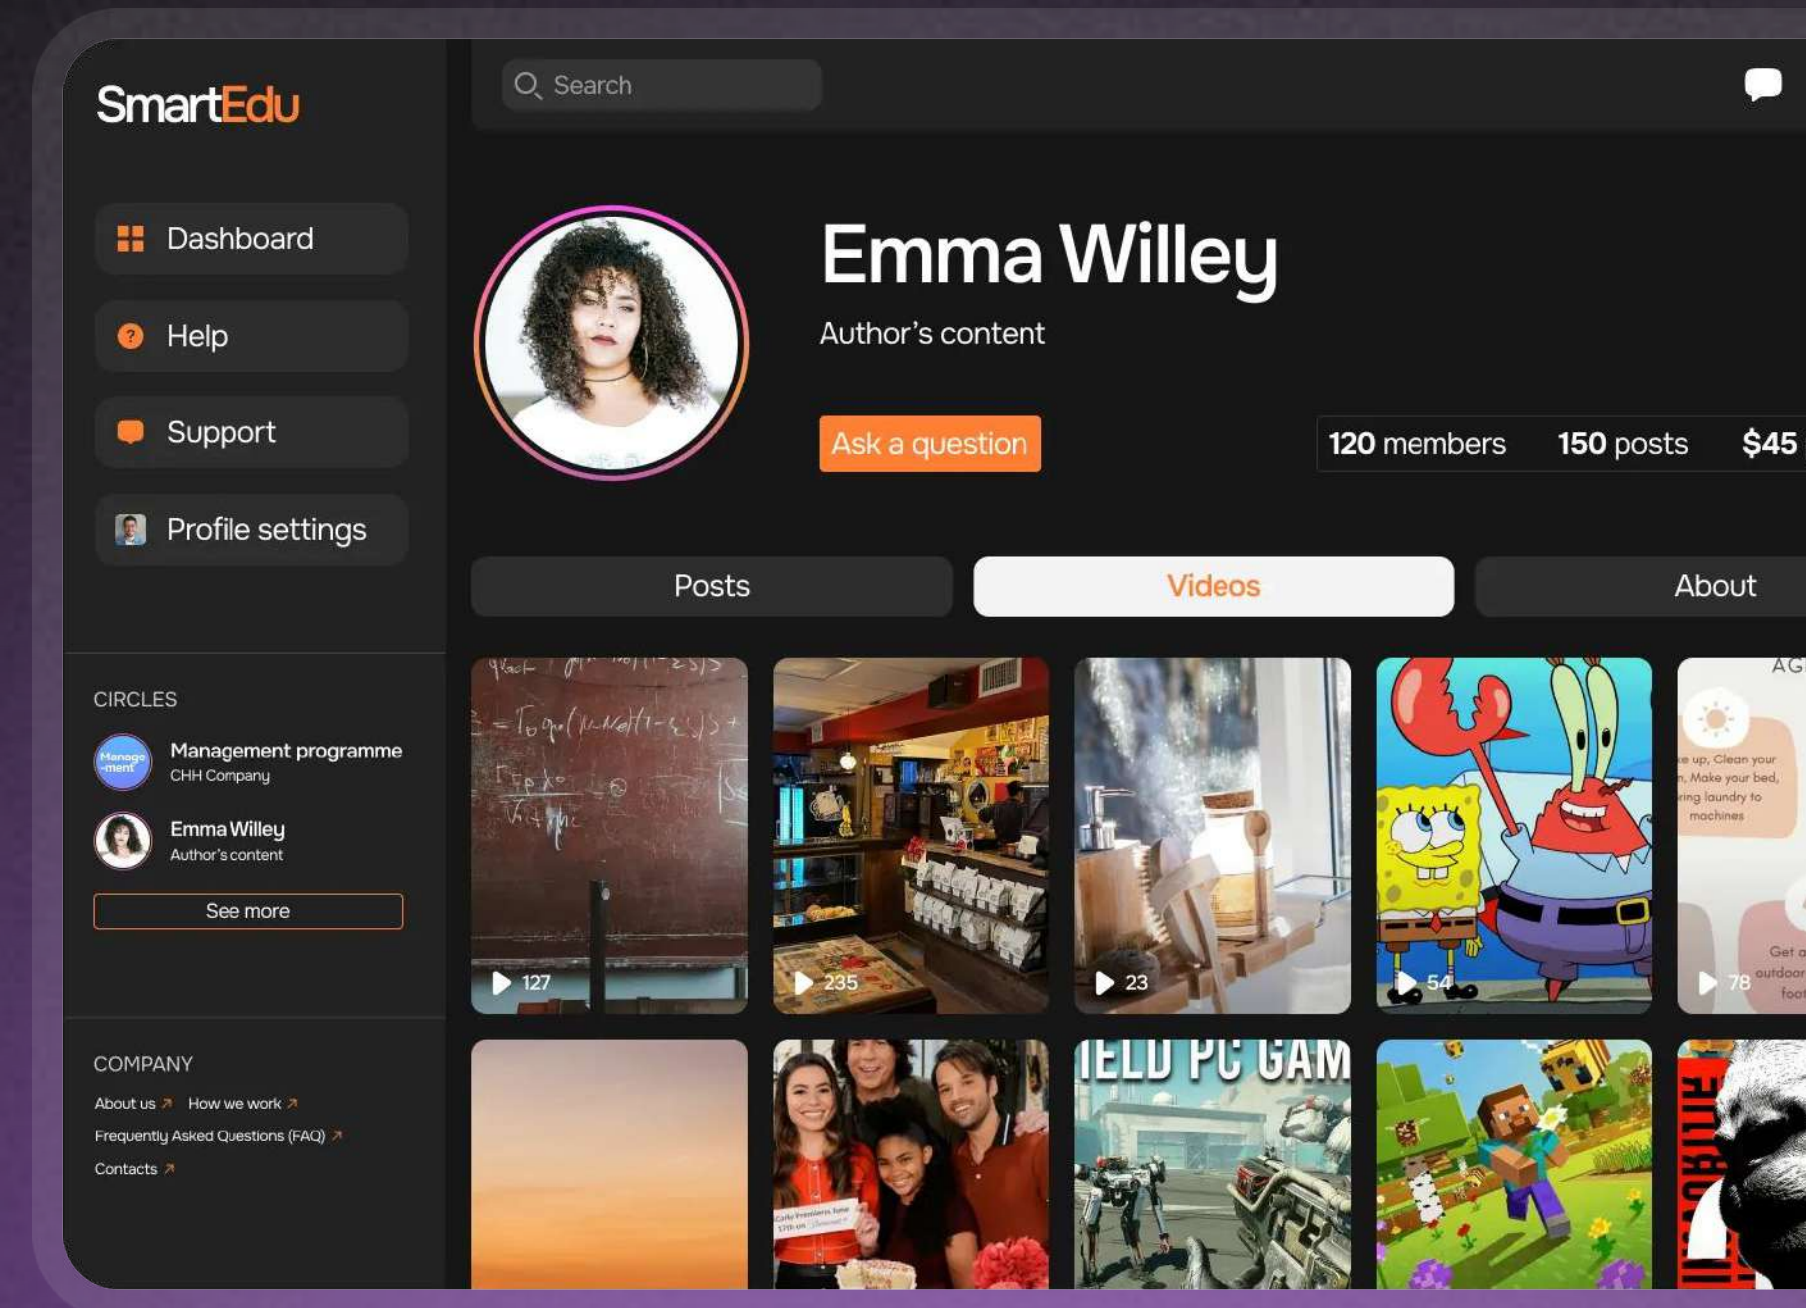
SmartEdu

Dashboard

Help

Support

Profile settings

CIRCLES

Manage-ment

Management programme
CHH Company

Emma Willey
Author's content

See more

COMPANY

About us ↗ How we work ↗

Frequently Asked Questions (FAQ) ↗

Contacts ↗

Search

Emma Willey

Author's content

Ask a question

120 members 150 posts $45

Posts Videos About

127

235

23

54

AG
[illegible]e up, Clean your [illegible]n, Make your bed, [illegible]ring laundry to machines
Get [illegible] outdoor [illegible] foo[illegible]

78

IELD PC GAM